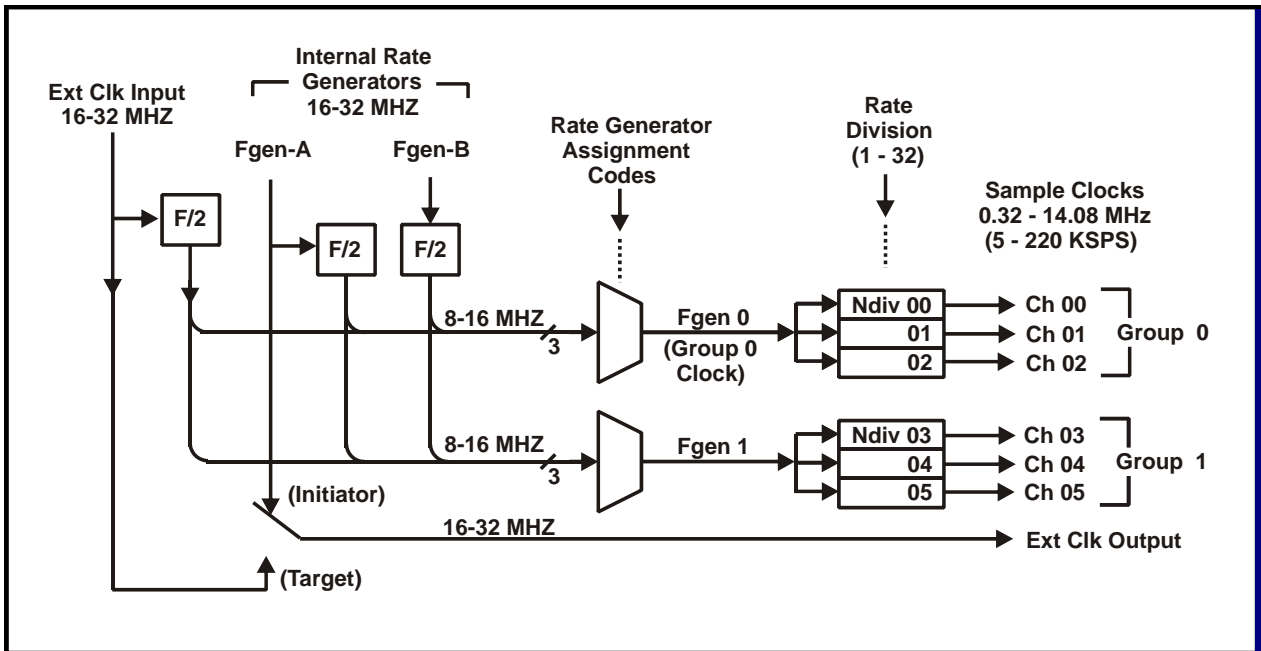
Internal Rate Generators 16-32 MHZ

Ext Clk Input 16-32 MHZ

Fgen-A

Fgen-B

Rate Generator Assignment Codes

Rate Division (1 - 32)

Sample Clocks 0.32 - 14.08 MHz (5 - 220 KSPS)

F/2

F/2

F/2

8-16 MHZ

3

Fgen 0 (Group 0 Clock)

Ndiv 00

01

02

Ch 00

Ch 01

Ch 02

Group 0

8-16 MHZ

3

Fgen 1

Ndiv 03

04

05

Ch 03

Ch 04

Ch 05

Group 1

(Initiator)

16-32 MHZ

Ext Clk Output

(Target)